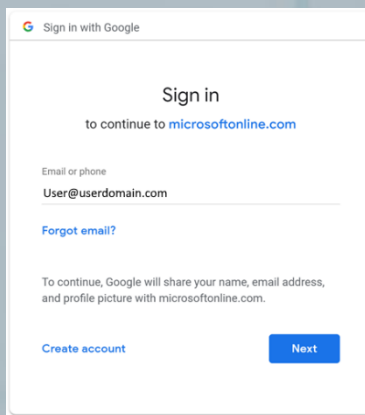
G Sign in with Google

Sign in

to continue to microsoftonline.com

Email or phone

User@userdomain.com

Forgot email?

To continue, Google will share your name, email address, and profile picture with microsoftonline.com.

Create account

Next